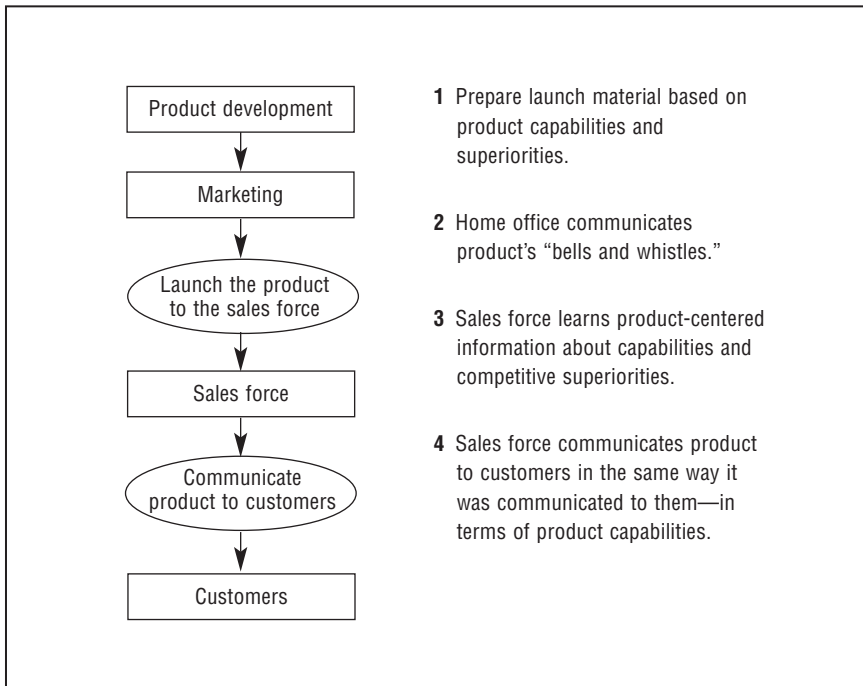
Product development

Marketing

Launch the product to the sales force

Sales force

Communicate product to customers

Customers

**1** Prepare launch material based on product capabilities and superiorities.

**2** Home office communicates product's "bells and whistles."

**3** Sales force learns product-centered information about capabilities and competitive superiorities.

**4** Sales force communicates product to customers in the same way it was communicated to them—in terms of product capabilities.